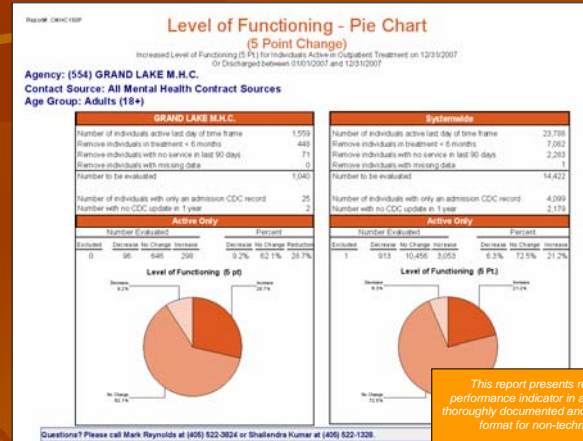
Report: OMHC150P

Level of Functioning - Pie Chart
(5 Point Change)
Increased Level of Functioning (5 Pt.) for Individuals Active in Outpatient Treatment on 12/31/2007
Or Discharged between 01/01/2007 and 12/31/2007

Agency: (554) GRAND LAKE M.H.C.
Contact Source: All Mental Health Contract Sources
Age Group: Adults (18+)

| GRAND LAKE M.H.C. | |
|---|---|
| Number of individuals active last day of time frame | 1,559 |
| Remove individuals in treatment < 6 months | 448 |
| Remove individuals with no service in last 90 days | 71 |
| Remove individuals with missing data | 0 |
| Number to be evaluated | 1,040 |
| Number of individuals with only an admission CDC record | 25 |
| Number with no CDC update in 1 year | 2 |

Active Only

| Excluded | Decrease | No Change | Increase | Decrease | No Change | Reduction |
|---|---|---|---|---|---|---|
| 0 | 96 | 646 | 298 | 9.2% | 62.1% | 28.7% |

Level of Functioning (5 pt)

Decrease 9.2%
Increase 28.7%
No Change 62.1%

| Systemwide | |
|---|---|
| Number of individuals active last day of time frame | 23,788 |
| Remove individuals in treatment < 6 months | 7,082 |
| Remove individuals with no service in last 90 days | 2,283 |
| Remove individuals with missing data | 1 |
| Number to be evaluated | 14,422 |
| Number of individuals with only an admission CDC record | 4,099 |
| Number with no CDC update in 1 year | 2,179 |

Active Only

| Excluded | Decrease | No Change | Increase | Decrease | No Change | Increase |
|---|---|---|---|---|---|---|
| 1 | 913 | 10,456 | 3,053 | 6.3% | 72.5% | 21.2% |

Level of Functioning (5 pt)

Decrease 6.3%
Increase 21.2%
No Change 72.5%

This report presents r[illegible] performance indicator in a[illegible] thoroughly documented and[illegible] format for non-techn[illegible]

Questions? Please call Mark Reynolds at (405) 522-3824 or Shailendra Kumar at (405) 522-1328.